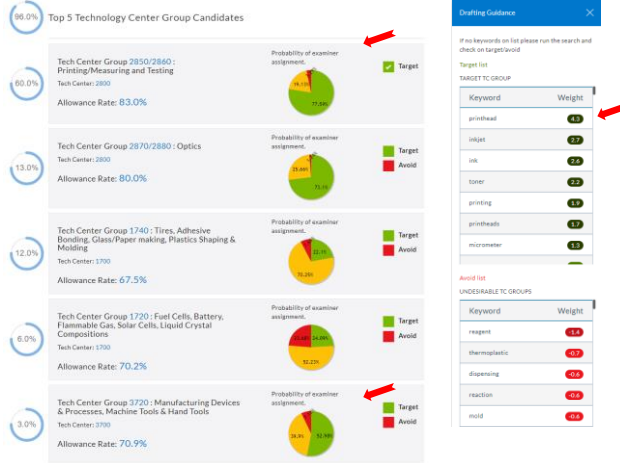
96.0%

Top 5 Technology Center Group Candidates

60.0%

Tech Center Group 2850/2860 : Printing/Measuring and Testing

Tech Center: 2800

Allowance Rate: 83.0%

Probability of examiner assignment.

16.15%

77.58%

Target

13.0%

Tech Center Group 2870/2880 : Optics

Tech Center: 2800

Allowance Rate: 80.0%

Probability of examiner assignment.

25.69%

73.1%

Target

Avoid

12.0%

Tech Center Group 1740 : Tires, Adhesive Bonding, Glass/Paper making, Plastics Shaping & Molding

Tech Center: 1700

Allowance Rate: 67.5%

Probability of examiner assignment.

22.3%

70.35%

Target

Avoid

6.0%

Tech Center Group 1720 : Fuel Cells, Battery, Flammable Gas, Solar Cells, Liquid Crystal Compositions

Tech Center: 1700

Allowance Rate: 70.2%

Probability of examiner assignment.

23.48%

24.29%

52.23%

Target

Avoid

3.0%

Tech Center Group 3720 : Manufacturing Devices & Processes, Machine Tools & Hand Tools

Tech Center: 3700

Allowance Rate: 70.9%

Probability of examiner assignment.

26.3%

51.98%

Target

Avoid

Drafting Guidance

If no keywords on list please run the search and check on target/avoid

Target list

TARGET TC GROUP

| Keyword | Weight |
|---|---|
| printhead | 4.3 |
| inkjet | 3.7 |
| ink | 2.6 |
| toner | 2.2 |
| printing | 1.9 |
| printheads | 1.7 |
| micrometer | 1.3 |

Avoid list

UNDESIRABLE TC GROUPS

| Keyword | Weight |
|---|---|
| reagent | -1.4 |
| thermoplastic | -0.7 |
| dispensing | -0.6 |
| reaction | -0.6 |
| mold | -0.6 |